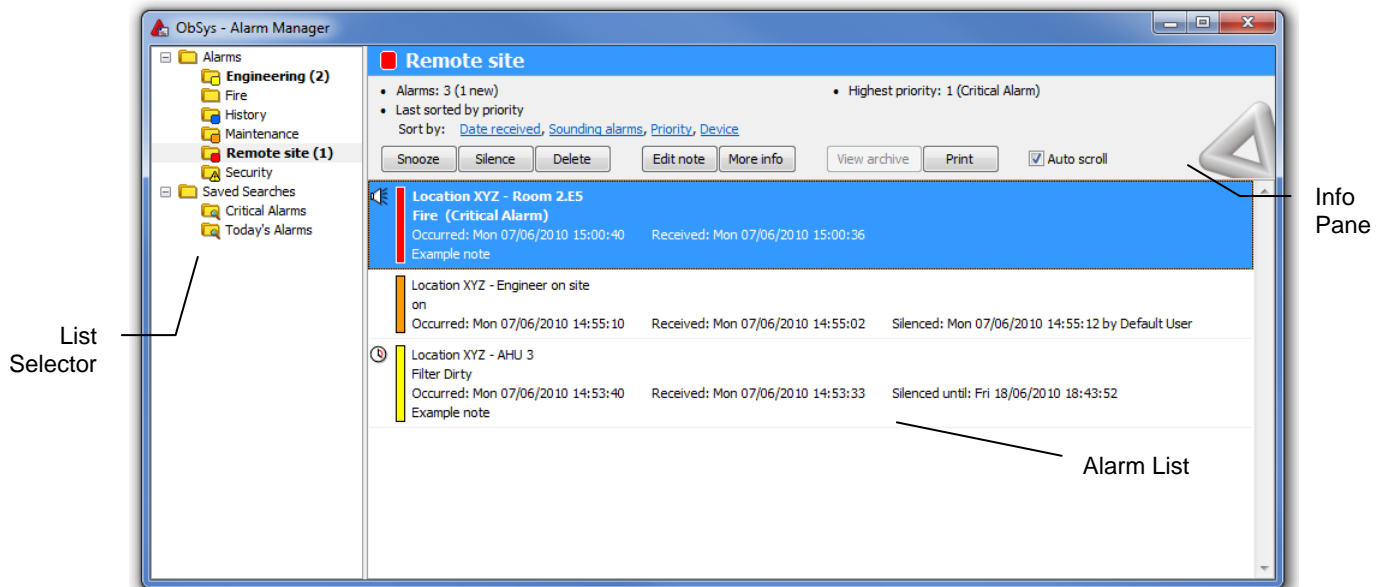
ObSys - Alarm Manager

Alarms
Engineering (2)
Fire
History
Maintenance
Remote site (1)
Security
Saved Searches
Critical Alarms
Today's Alarms

Remote site

• Alarms: 3 (1 new)
• Last sorted by priority
Sort by: Date received, Sounding alarms, Priority, Device

• Highest priority: 1 (Critical Alarm)

Snooze | Silence | Delete | Edit note | More info | View archive | Print | Auto scroll

Location XYZ - Room 2.E5
Fire (Critical Alarm)
Occurred: Mon 07/06/2010 15:00:40 Received: Mon 07/06/2010 15:00:36
Example note

Location XYZ - Engineer on site
on
Occurred: Mon 07/06/2010 14:55:10 Received: Mon 07/06/2010 14:55:02 Silenced: Mon 07/06/2010 14:55:12 by Default User

Location XYZ - AHU 3
Filter Dirty
Occurred: Mon 07/06/2010 14:53:40 Received: Mon 07/06/2010 14:53:33 Silenced until: Fri 18/06/2010 18:43:52
Example note

Info Pane

List Selector

Alarm List